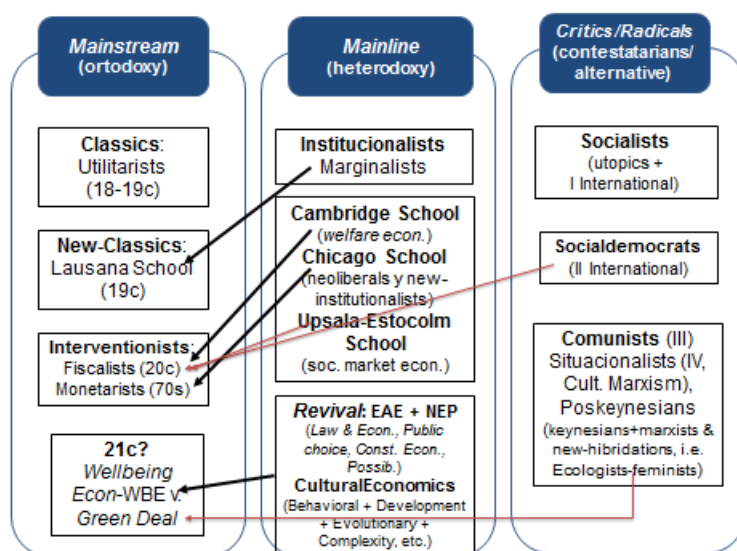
Mainstream
(ortodoxy)

Classics:
Utilitarists
(18-19c)

New-Classics:
Lausana School
(19c)

Interventionists:
Fiscalists (20c)
Monetarists (70s)

21c?
Wellbeing
Econ-WBE v.
Green Deal

Mainline
(heterodoxy)

Institucionalists
Marginalists

Cambridge School
(welfare econ.)
Chicago School
(neoliberals y new-institutionalists)
Upsala-Estocolm School
(soc. market econ.)

Revival: EAE + NEP
(Law & Econ., Public choice, Const. Econ., Possib.)
CulturalEconomics
(Behavioral + Development + Evolutionary + Complexity, etc.)

Critics/Radicals
(contestatarians/
alternative)

Socialists
(utopics +
I International)

Socialdemocrats
(II International)

Comunists (III)
Situacionalists (IV, Cult. Marxism),
Poskeynesians
(keynesians+marxists & new-hibridations, i.e. Ecologists-feminists)